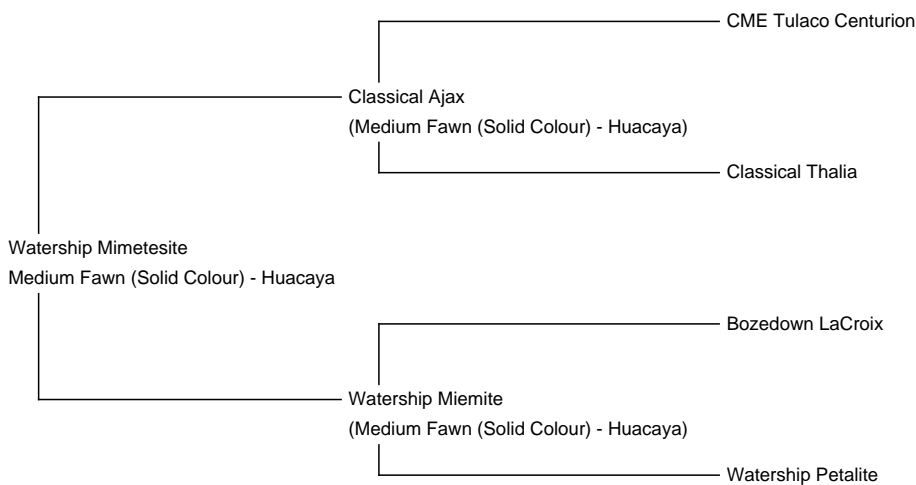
CME Tulaco Centurion

Classical Ajax
(Medium Fawn (Solid Colour) - Huacaya)

Classical Thalia

Watership Mimetesite
Medium Fawn (Solid Colour) - Huacaya

Bozedown LaCroix

Watership Miemite
(Medium Fawn (Solid Colour) - Huacaya)

Watership Petalite